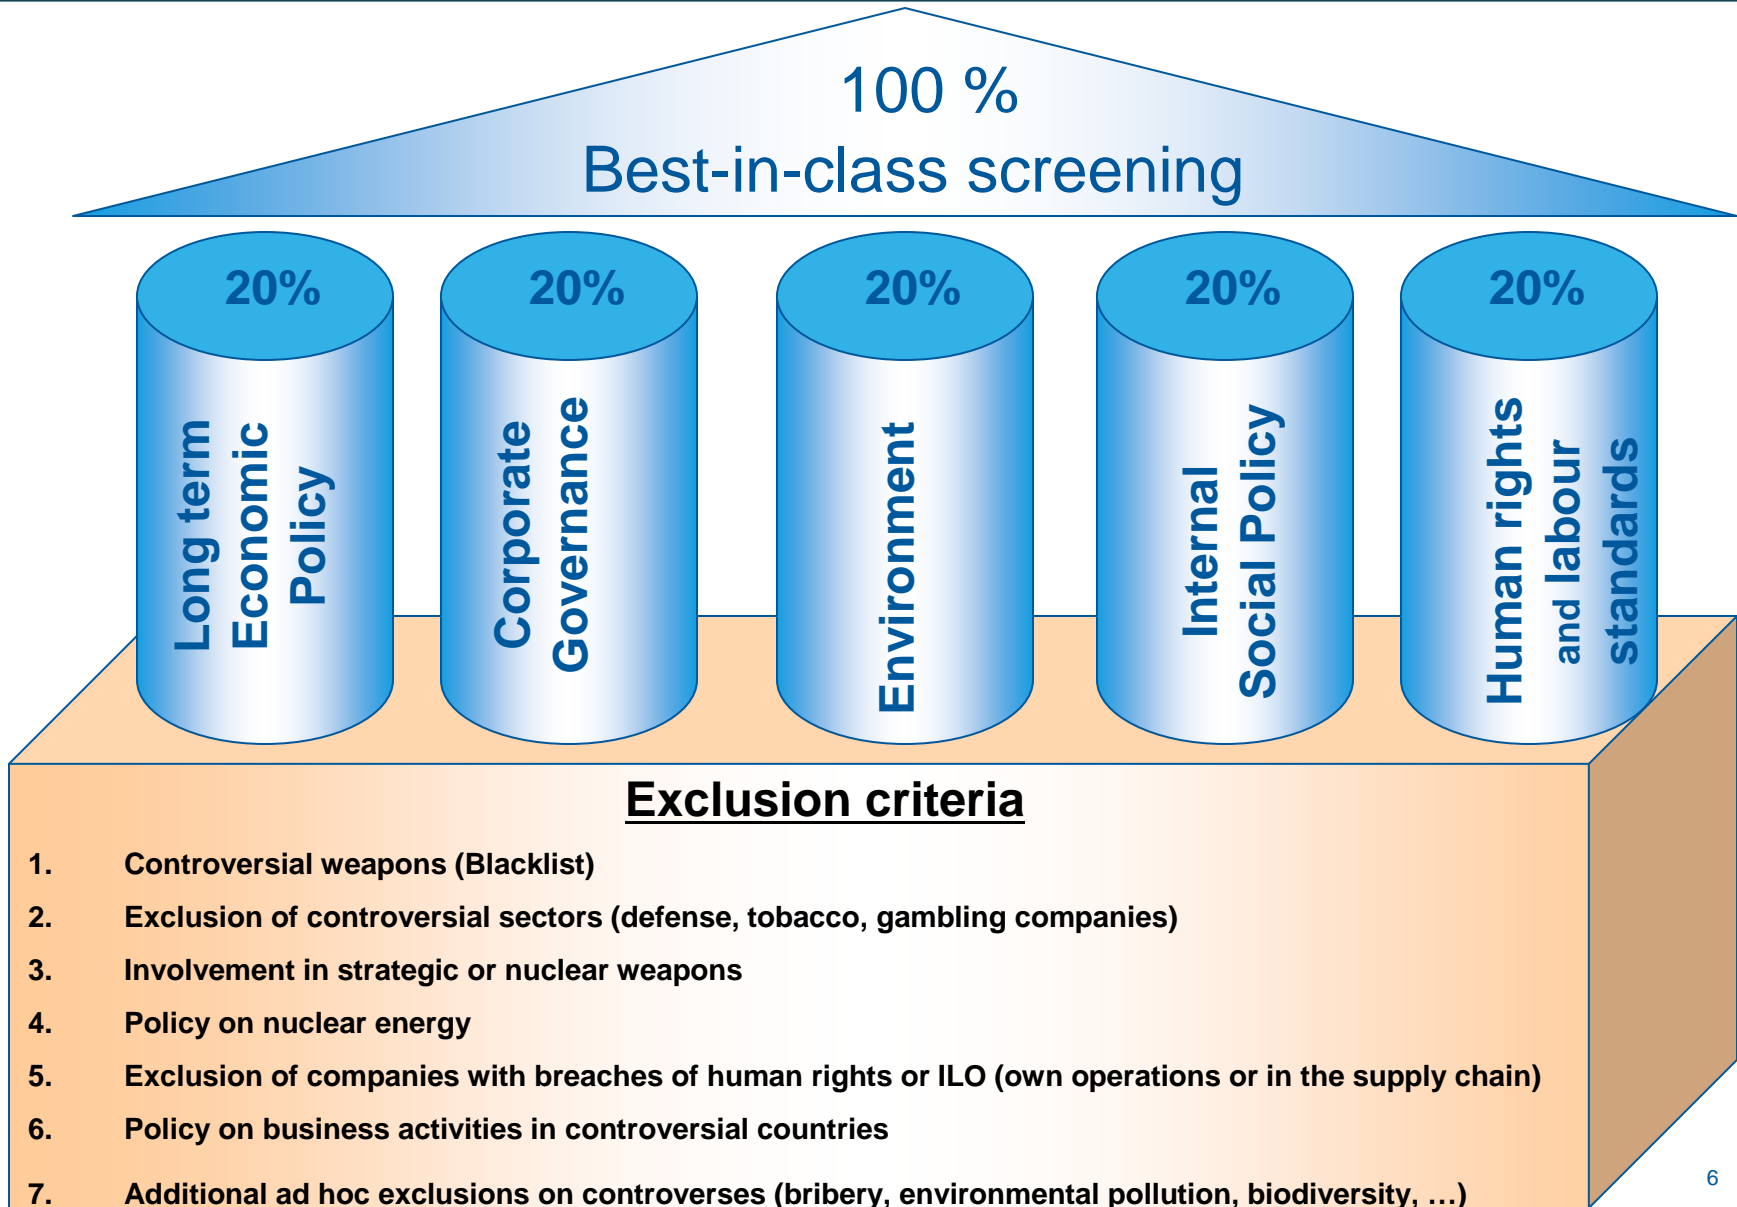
100 %
Best-in-class screening

20%
Long term Economic Policy

20%
Corporate Governance

20%
Environment

20%
Internal Social Policy

20%
Human rights and labour standards

Exclusion criteria

1. Controversial weapons (Blacklist)
2. Exclusion of controversial sectors (defense, tobacco, gambling companies)
3. Involvement in strategic or nuclear weapons
4. Policy on nuclear energy
5. Exclusion of companies with breaches of human rights or ILO (own operations or in the supply chain)
6. Policy on business activities in controversial countries
7. Additional ad hoc exclusions on controverses (bribery, environmental pollution, biodiversity, …)

6